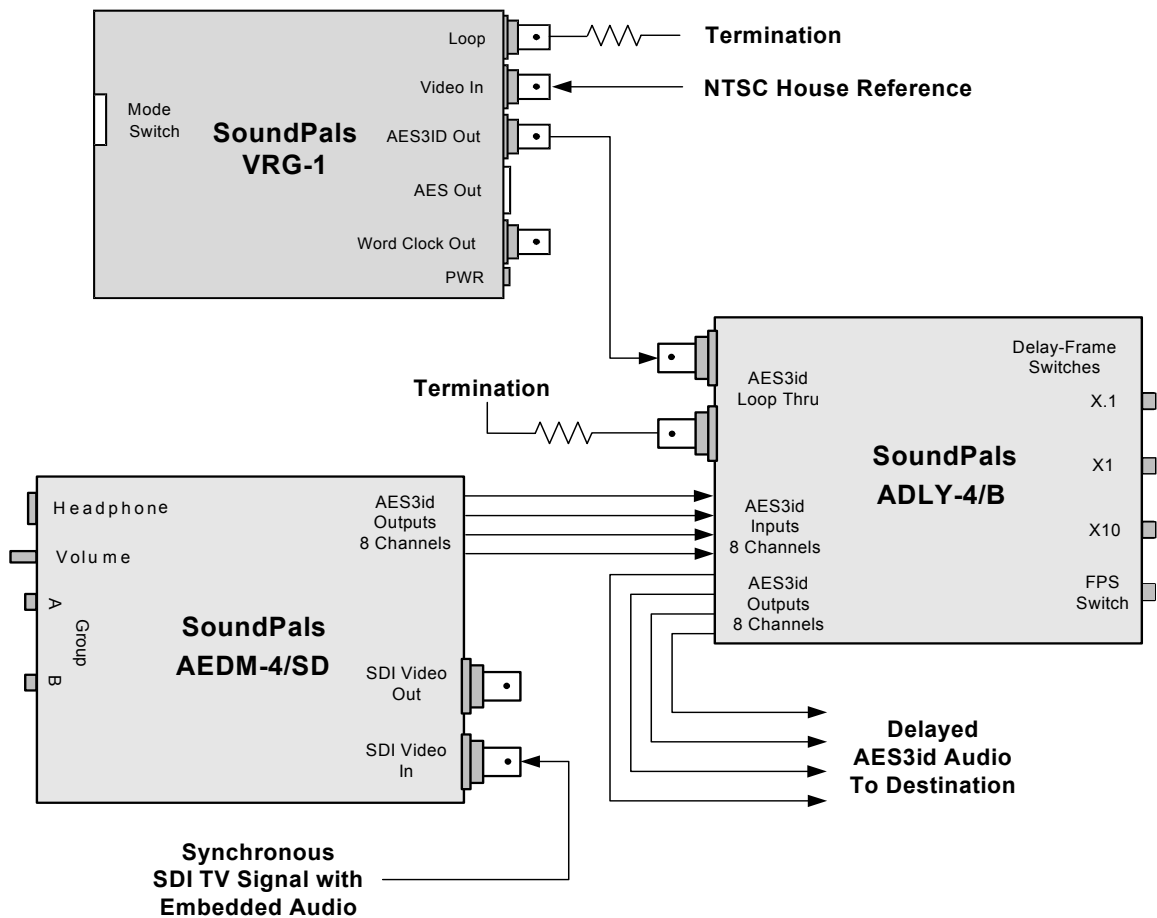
Loop
Termination
Video In
NTSC House Reference
Mode Switch
SoundPals VRG-1
AES3ID Out
AES Out
Word Clock Out
PWR

Delay-Frame Switches
Termination
AES3id Loop Thru
X.1
SoundPals ADLY-4/B
X1
AES3id Inputs 8 Channels
X10
AES3id Outputs 8 Channels
FPS Switch

Headphone
AES3id Outputs 8 Channels
Volume
A
Group
B
SoundPals AEDM-4/SD
SDI Video Out
SDI Video In

Delayed AES3id Audio To Destination

Synchronous SDI TV Signal with Embedded Audio